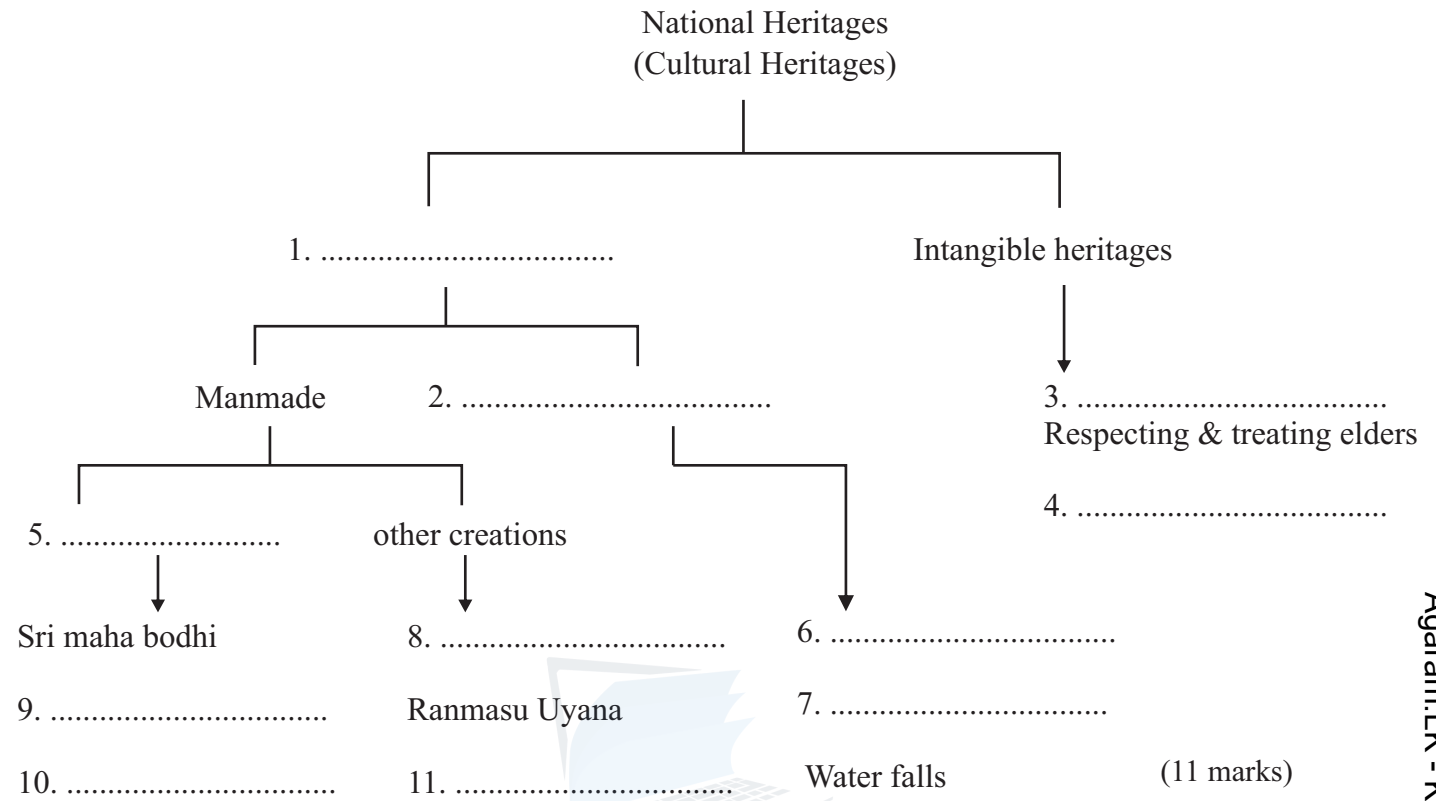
National Heritages
(Cultural Heritages)

1. ...................................

Intangible heritages

Manmade

2. .....................................

3. .....................................
Respecting & treating elders

4. .....................................

5. ...........................

other creations

Sri maha bodhi

8. ..................................

6. ..................................

9. .................................

Ranmasu Uyana

7. .................................

10. ................................

11. ................................

Water falls

(11 marks)

Aya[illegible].LK - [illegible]